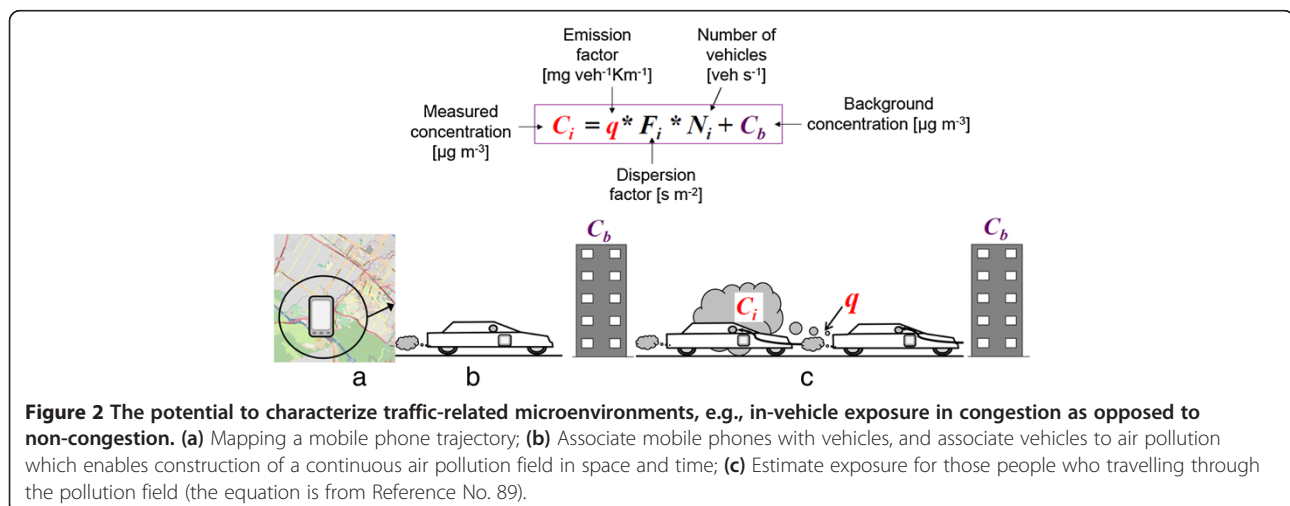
Emission factor [mg veh$^{-1}$Km$^{-1}$]

Number of vehicles [veh s$^{-1}$]

Measured concentration [μg m$^{-3}$]

$C_i = q * F_i * N_i + C_b$

Background concentration [μg m$^{-3}$]

Dispersion factor [s m$^{-2}$]

$C_b$

$C_i$

$q$

$C_b$

a

b

c

**Figure 2 The potential to characterize traffic-related microenvironments, e.g., in-vehicle exposure in congestion as opposed to non-congestion. (a)** Mapping a mobile phone trajectory; **(b)** Associate mobile phones with vehicles, and associate vehicles to air pollution which enables construction of a continuous air pollution field in space and time; **(c)** Estimate exposure for those people who travelling through the pollution field (the equation is from Reference No. 89).